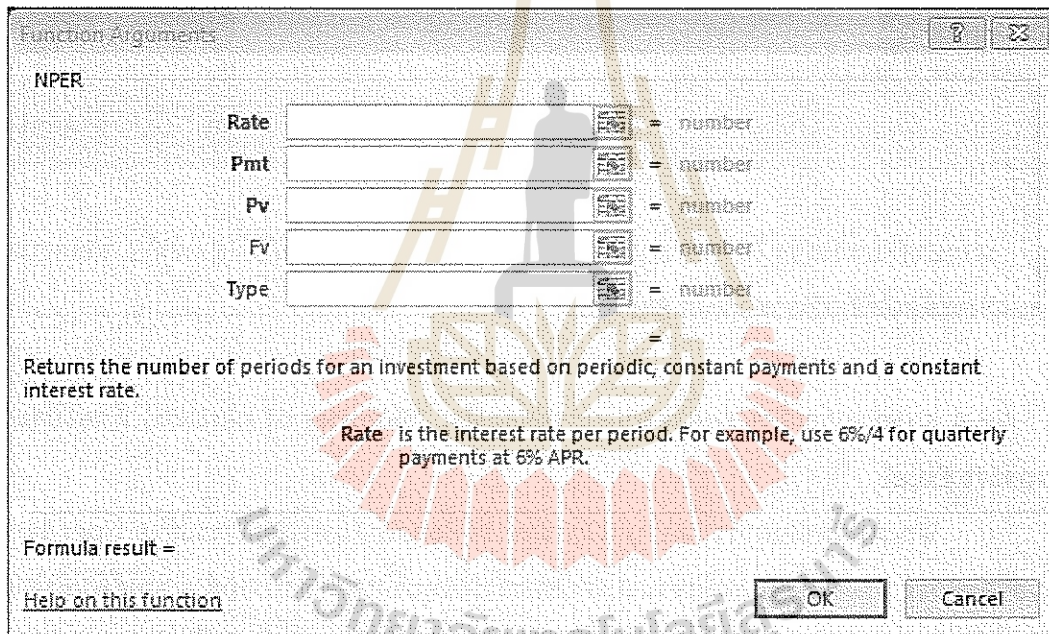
Function Arguments

? ✕

NPER

Rate = number

Pmt = number

Pv = number

Fv = number

Type = number

=

Returns the number of periods for an investment based on periodic, constant payments and a constant interest rate.

Rate is the interest rate per period. For example, use 6%/4 for quarterly payments at 6% APR.

Formula result =

Help on this function

OK

Cancel